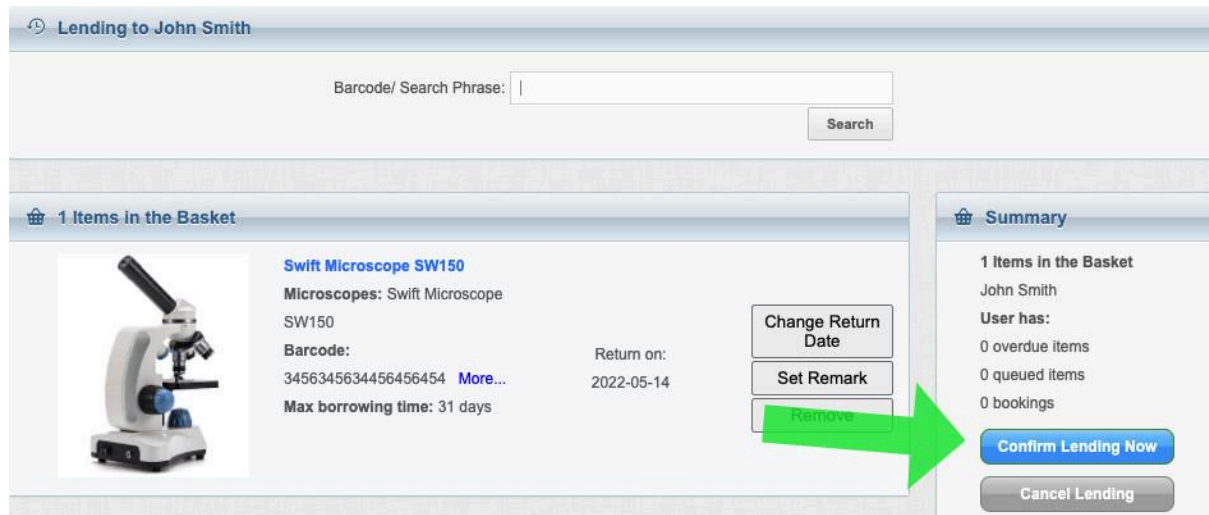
Lending to John Smith

Barcode/ Search Phrase:

Search

1 Items in the Basket

Swift Microscope SW150

**Microscopes:** Swift Microscope SW150

**Barcode:** 3456345634456456454 More...

**Max borrowing time:** 31 days

Return on: 2022-05-14

Change Return Date

Set Remark

Remove

Summary

1 Items in the Basket

John Smith

User has:

0 overdue items

0 queued items

0 bookings

Confirm Lending Now

Cancel Lending